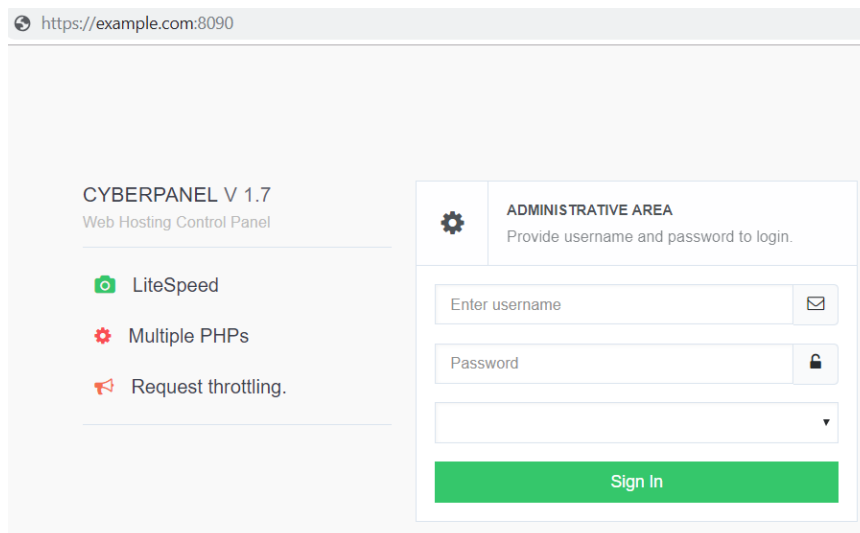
https://example.com:8090

CYBERPANEL V 1.7
Web Hosting Control Panel

LiteSpeed

Multiple PHPs

Request throttling.

ADMINISTRATIVE AREA
Provide username and password to login.

Enter username

Password

Sign In